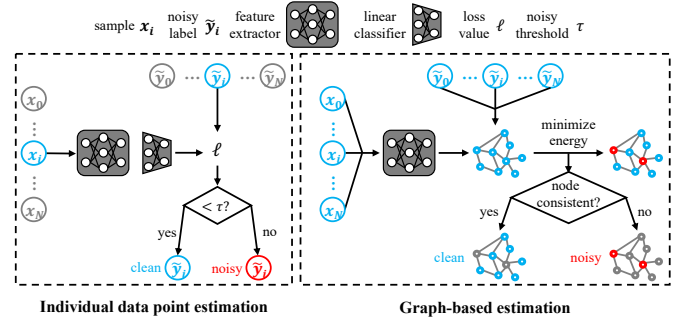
sample $x_i$ noisy label $\widetilde{y}_i$ feature extractor linear classifier loss value $\ell$ noisy threshold $\tau$

$\widetilde{y}_0$ ⋯ $\widetilde{y}_i$ ⋯ $\widetilde{y}_N$

$x_0$
⋮
$x_i$
⋮
$x_N$

$\ell$

$< \tau$?

yes no

clean $\widetilde{y}_i$ noisy $\widetilde{y}_i$

$\widetilde{y}_0$ ⋯ $\widetilde{y}_i$ ⋯ $\widetilde{y}_N$

$x_0$
⋮
$x_i$
⋮
$x_N$

minimize energy

node consistent?

yes no

clean noisy

Individual data point estimation

Graph-based estimation